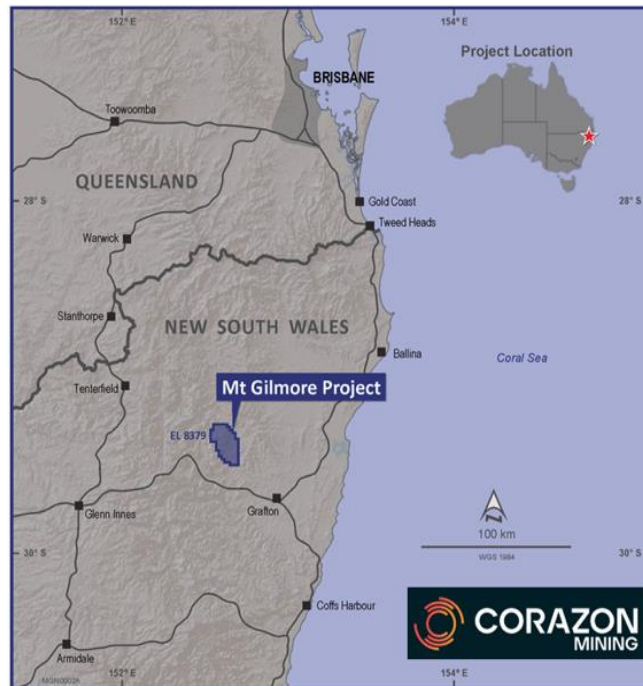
152° E
154° E
Project Location
BRISBANE
Toowoomba
QUEENSLAND
28° S
28° S
Gold Coast
Tweed Heads
Warwick
Stanthorpe
NEW SOUTH WALES
Ballina
Coral Sea
Tenterfield
Mt Gilmore Project
EL 8379
Glenn Innes
Grafton
N
100 km
WGS 1984
30° S
30° S
Coffs Harbour
CORAZON
MINING
Armidale
152° E
154° E
MGN0002A